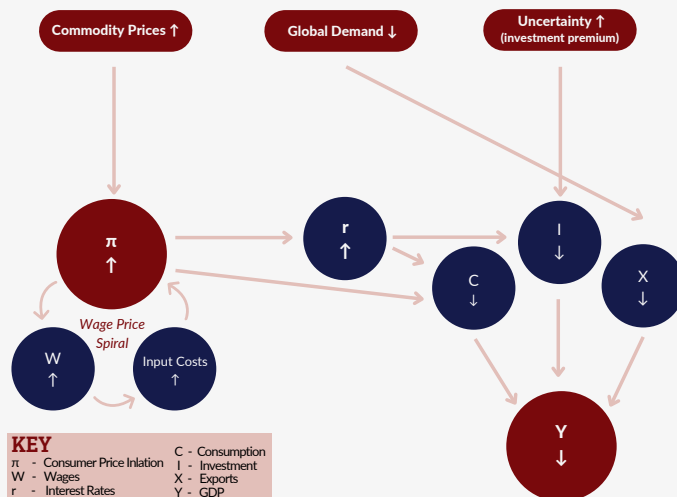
Commodity Prices ↑

Global Demand ↓

Uncertainty ↑
(investment premium)

π
↑

r
↑

I
↓

C
↓

X
↓

Wage Price Spiral

W
↑

Input Costs
↑

Y
↓

KEY
π - Consumer Price Inlation
W - Wages
r - Interest Rates

C - Consumption
I - Investment
X - Exports
Y - GDP